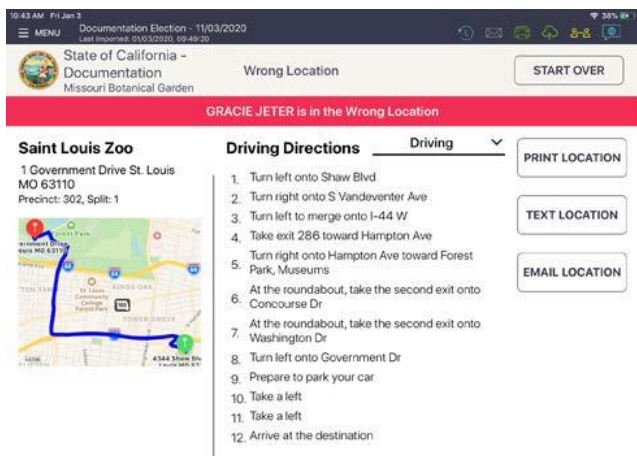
10:43 AM Fri Jan 3
38%

MENU Documentation Election - 11/03/2020
Last Imported: 01/03/2020, 09:49:20

State of California - Documentation
Missouri Botanical Garden

Wrong Location

START OVER

GRACIE JETER is in the Wrong Location

Saint Louis Zoo
1 Government Drive St. Louis MO 63110
Precinct: 302, Split: 1

Driving Directions
Driving

1. Turn left onto Shaw Blvd
2. Turn right onto S Vandeventer Ave
3. Turn left to merge onto I-44 W
4. Take exit 286 toward Hampton Ave
5. Turn right onto Hampton Ave toward Forest Park, Museums
6. At the roundabout, take the second exit onto Concourse Dr
7. At the roundabout, take the second exit onto Washington Dr
8. Turn left onto Government Dr
9. Prepare to park your car
10. Take a left
11. Take a left
12. Arrive at the destination

PRINT LOCATION
TEXT LOCATION
EMAIL LOCATION